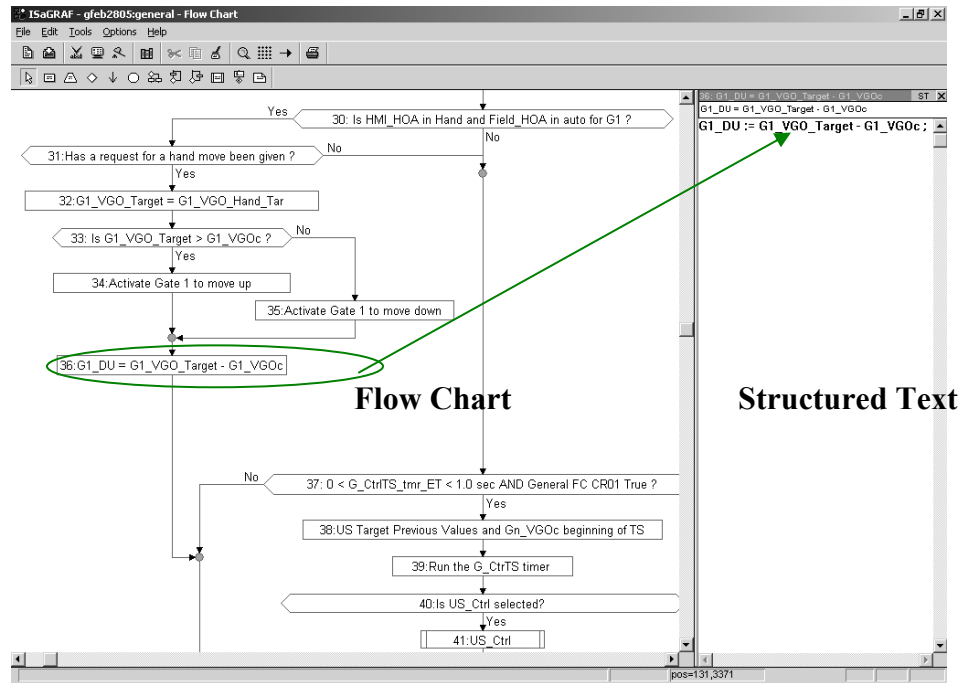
ISaGRAF - gfeb2805:general - Flow Chart

File Edit Tools Options Help

30: Is HMI_HOA in Hand and Field_HOA in auto for G1 ?

Yes

No

31:Has a request for a hand move been given ?

No

Yes

32:G1_VGO_Target = G1_VGO_Hand_Tar

33: Is G1_VGO_Target > G1_VGOc ?

No

Yes

34:Activate Gate 1 to move up

35:Activate Gate 1 to move down

36:G1_DU = G1_VGO_Target - G1_VGOc

Flow Chart

Structured Text

No

37: 0 < G_CtrlTS_tmr_ET < 1.0 sec AND General FC CR01 True ?

Yes

38:US Target Previous Values and Gn_VGOc beginning of TS

39:Run the G_CtrTS timer

40:Is US_Ctrl selected?

Yes

41:US_Ctrl

36: G1_DU = G1_VGO_Target - G1_VGOc ST

G1_DU = G1_VGO_Target - G1_VGOc

G1_DU := G1_VGO_Target - G1_VGOc ;

pos=131,3371